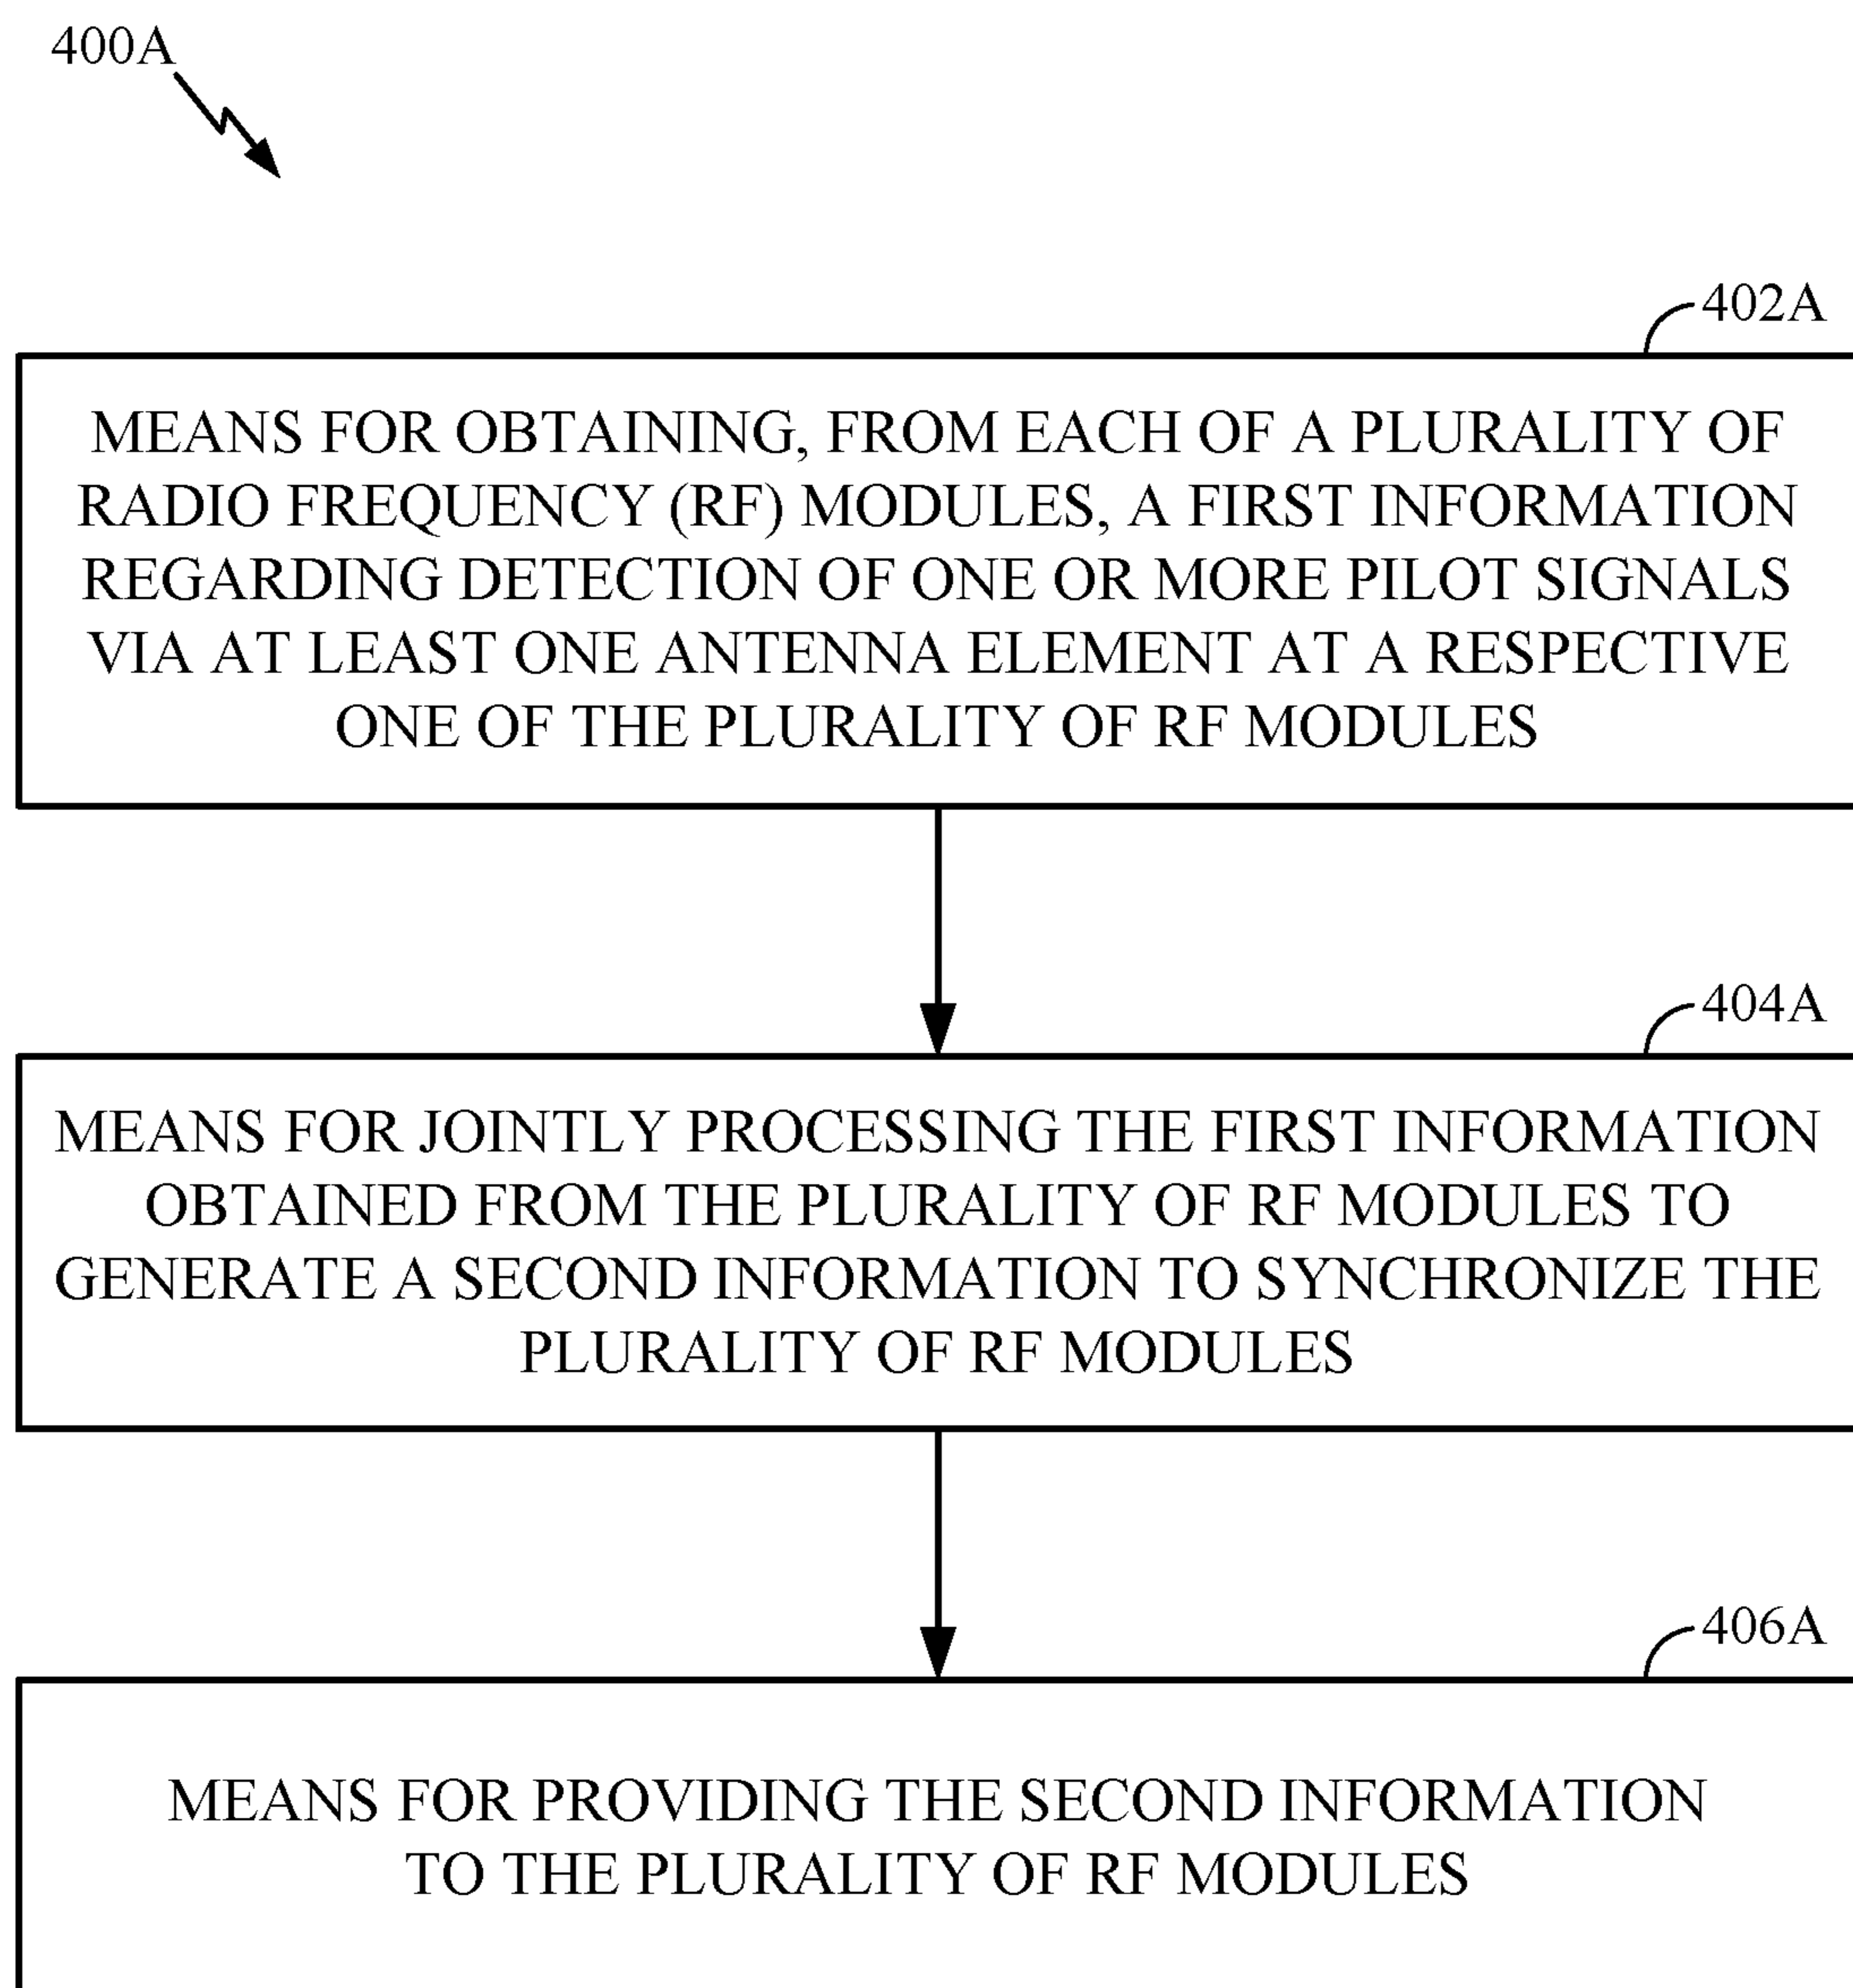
400A

402A

MEANS FOR OBTAINING, FROM EACH OF A PLURALITY OF RADIO FREQUENCY (RF) MODULES, A FIRST INFORMATION REGARDING DETECTION OF ONE OR MORE PILOT SIGNALS VIA AT LEAST ONE ANTENNA ELEMENT AT A RESPECTIVE ONE OF THE PLURALITY OF RF MODULES

404A

MEANS FOR JOINTLY PROCESSING THE FIRST INFORMATION OBTAINED FROM THE PLURALITY OF RF MODULES TO GENERATE A SECOND INFORMATION TO SYNCHRONIZE THE PLURALITY OF RF MODULES

406A

MEANS FOR PROVIDING THE SECOND INFORMATION TO THE PLURALITY OF RF MODULES